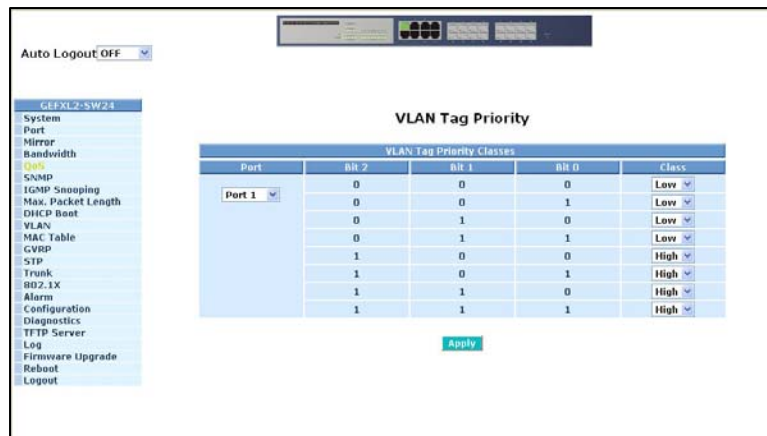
Auto Logout OFF

GEFXL2-SW24
System
Port
Mirror
Bandwidth
QoS
SNMP
IGMP Snooping
Max. Packet Length
DHCP Boot
VLAN
MAC Table
GVRP
STP
Trunk
802.1X
Alarm
Configuration
Diagnostics
TFTP Server
Log
Firmware Upgrade
Reboot
Logout

VLAN Tag Priority

VLAN Tag Priority Classes

| Port | Bit 2 | Bit 1 | Bit 0 | Class |
|---|---|---|---|---|
| Port 1 | 0 | 0 | 0 | Low |
| | 0 | 0 | 1 | Low |
| | 0 | 1 | 0 | Low |
| | 0 | 1 | 1 | Low |
| | 1 | 0 | 0 | High |
| | 1 | 0 | 1 | High |
| | 1 | 1 | 0 | High |
| | 1 | 1 | 1 | High |

Apply